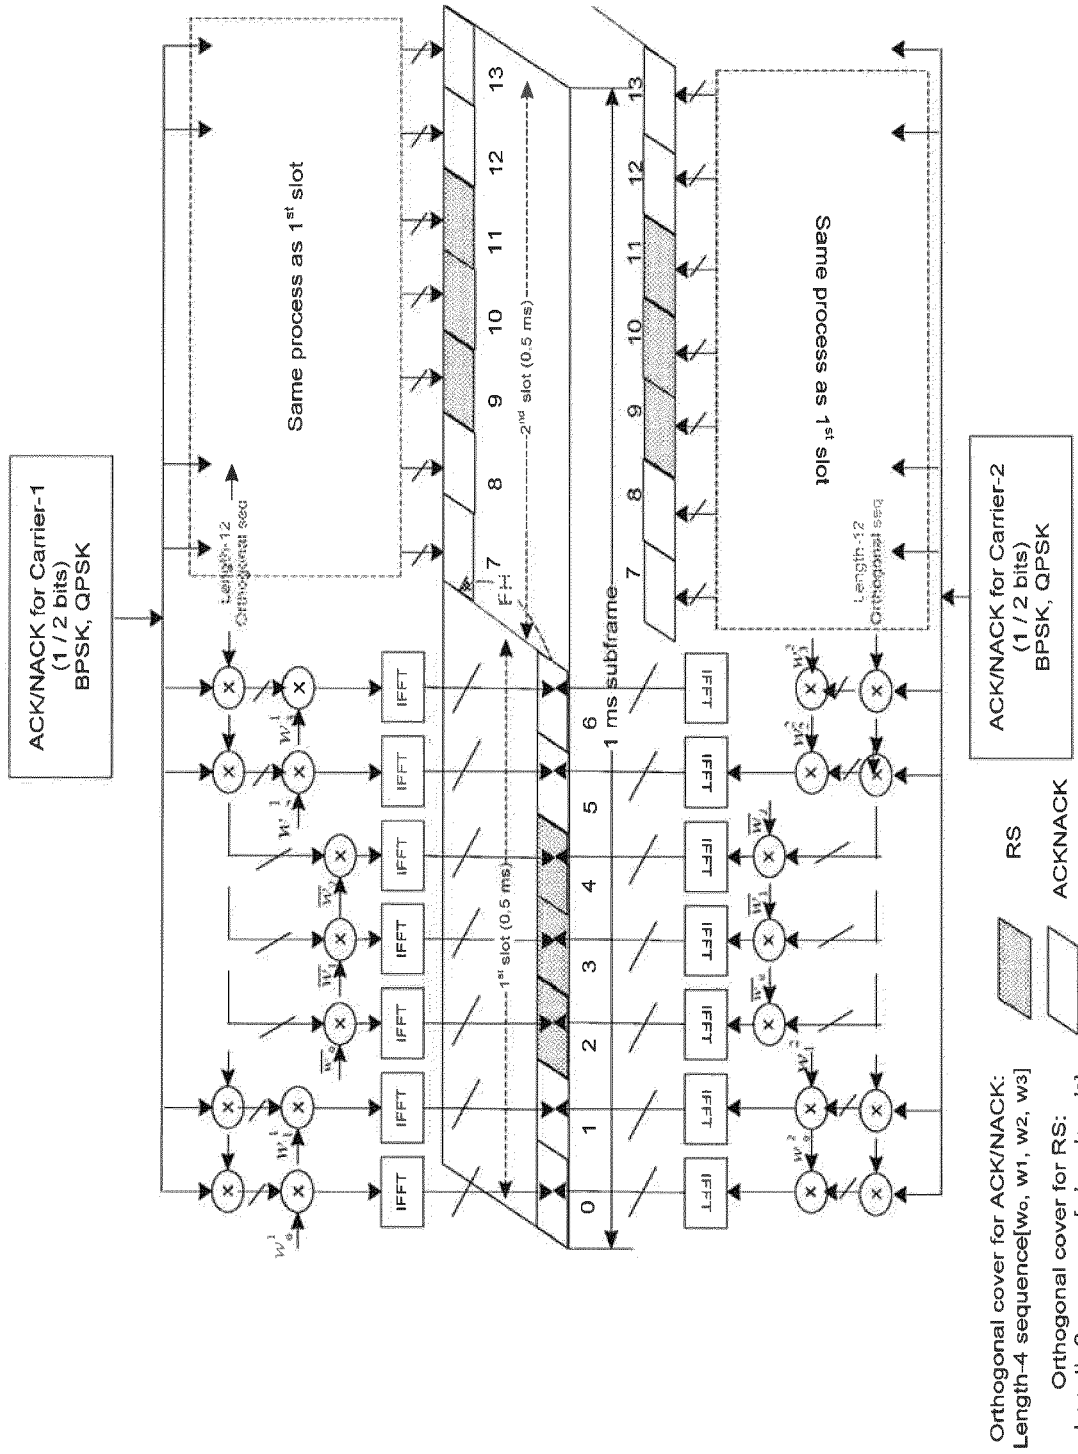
ACK/NACK for Carrier-1
(1 / 2 bits)
BPSK, QPSK

Same process as 1$^{st}$ slot

Length-12
Orthogonal seq

$w_0^1$

$w_1^1$

$\overline{w_0}$

$\overline{w_1}$

$\overline{w_2}$

$w_2^1$

$w_3^1$

IFFT

IFFT

IFFT

IFFT

IFFT

IFFT

IFFT

0 1 2 3 4 5 6

1$^{st}$ slot (0.5 ms)

1 ms subframe

FH

7 8 9 10 11 12 13

2$^{nd}$ slot (0.5 ms)

7 8 9 10 11 12 13

IFFT

IFFT

IFFT

IFFT

IFFT

IFFT

IFFT

$w_0^2$

$w_1^2$

$\overline{w_0}$

$\overline{w_1}$

$\overline{w_2}$

$w_2^2$

$w_3^2$

Same process as 1$^{st}$ slot

Length-12
Orthogonal seq

ACK/NACK for Carrier-2
(1 / 2 bits)
BPSK, QPSK

Orthogonal cover for ACK/NACK:
Length-4 sequence[w0, w1, w2, w3]

Orthogonal cover for RS:
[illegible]

RS

ACKNACK